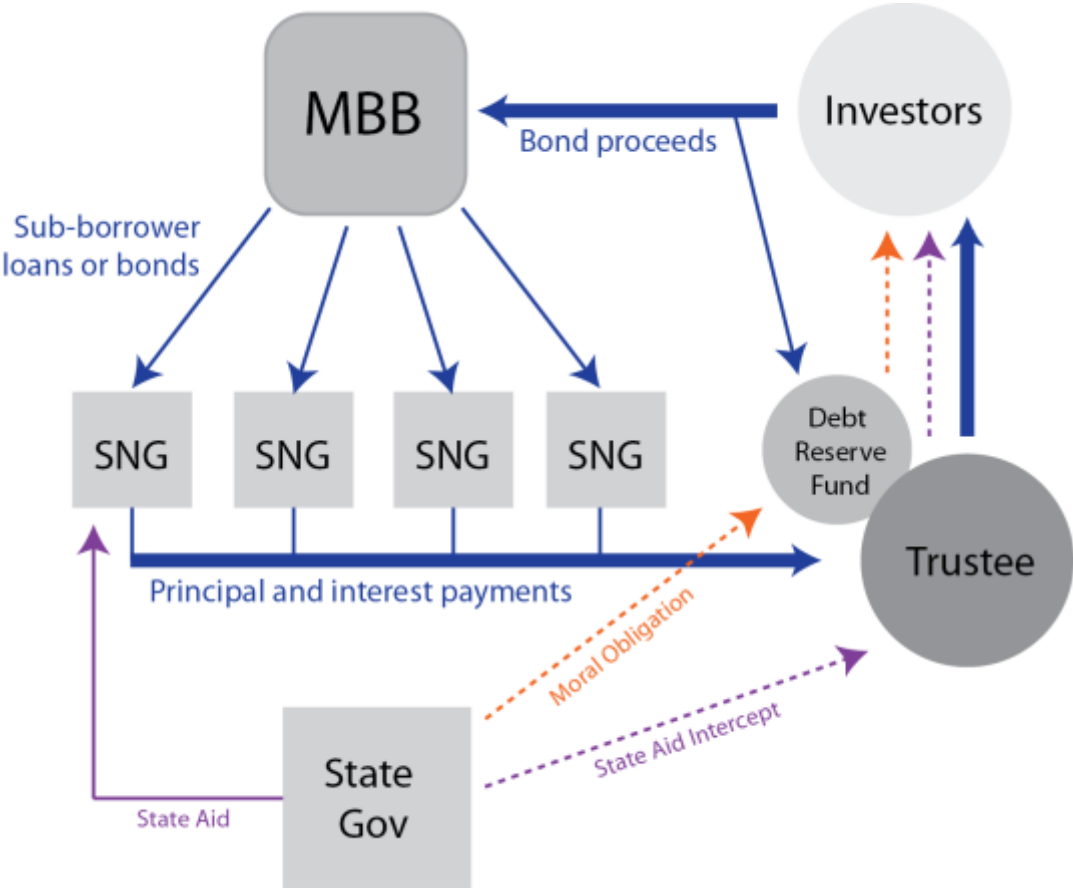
MBB

Investors

Bond proceeds

Sub-borrower loans or bonds

SNG

SNG

SNG

SNG

Debt Reserve Fund

Trustee

Principal and interest payments

Moral Obligation

State Aid Intercept

State Aid

State Gov